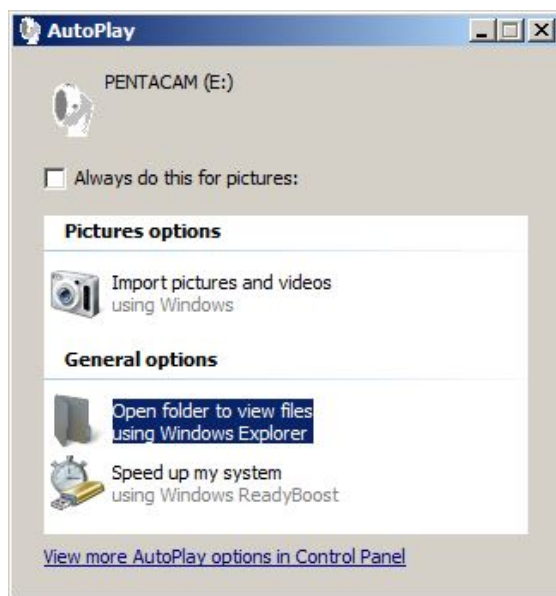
AutoPlay

PENTACAM (E:)

Always do this for pictures:

Pictures options

Import pictures and videos
using Windows

General options

Open folder to view files
using Windows Explorer

Speed up my system
using Windows ReadyBoost

View more AutoPlay options in Control Panel